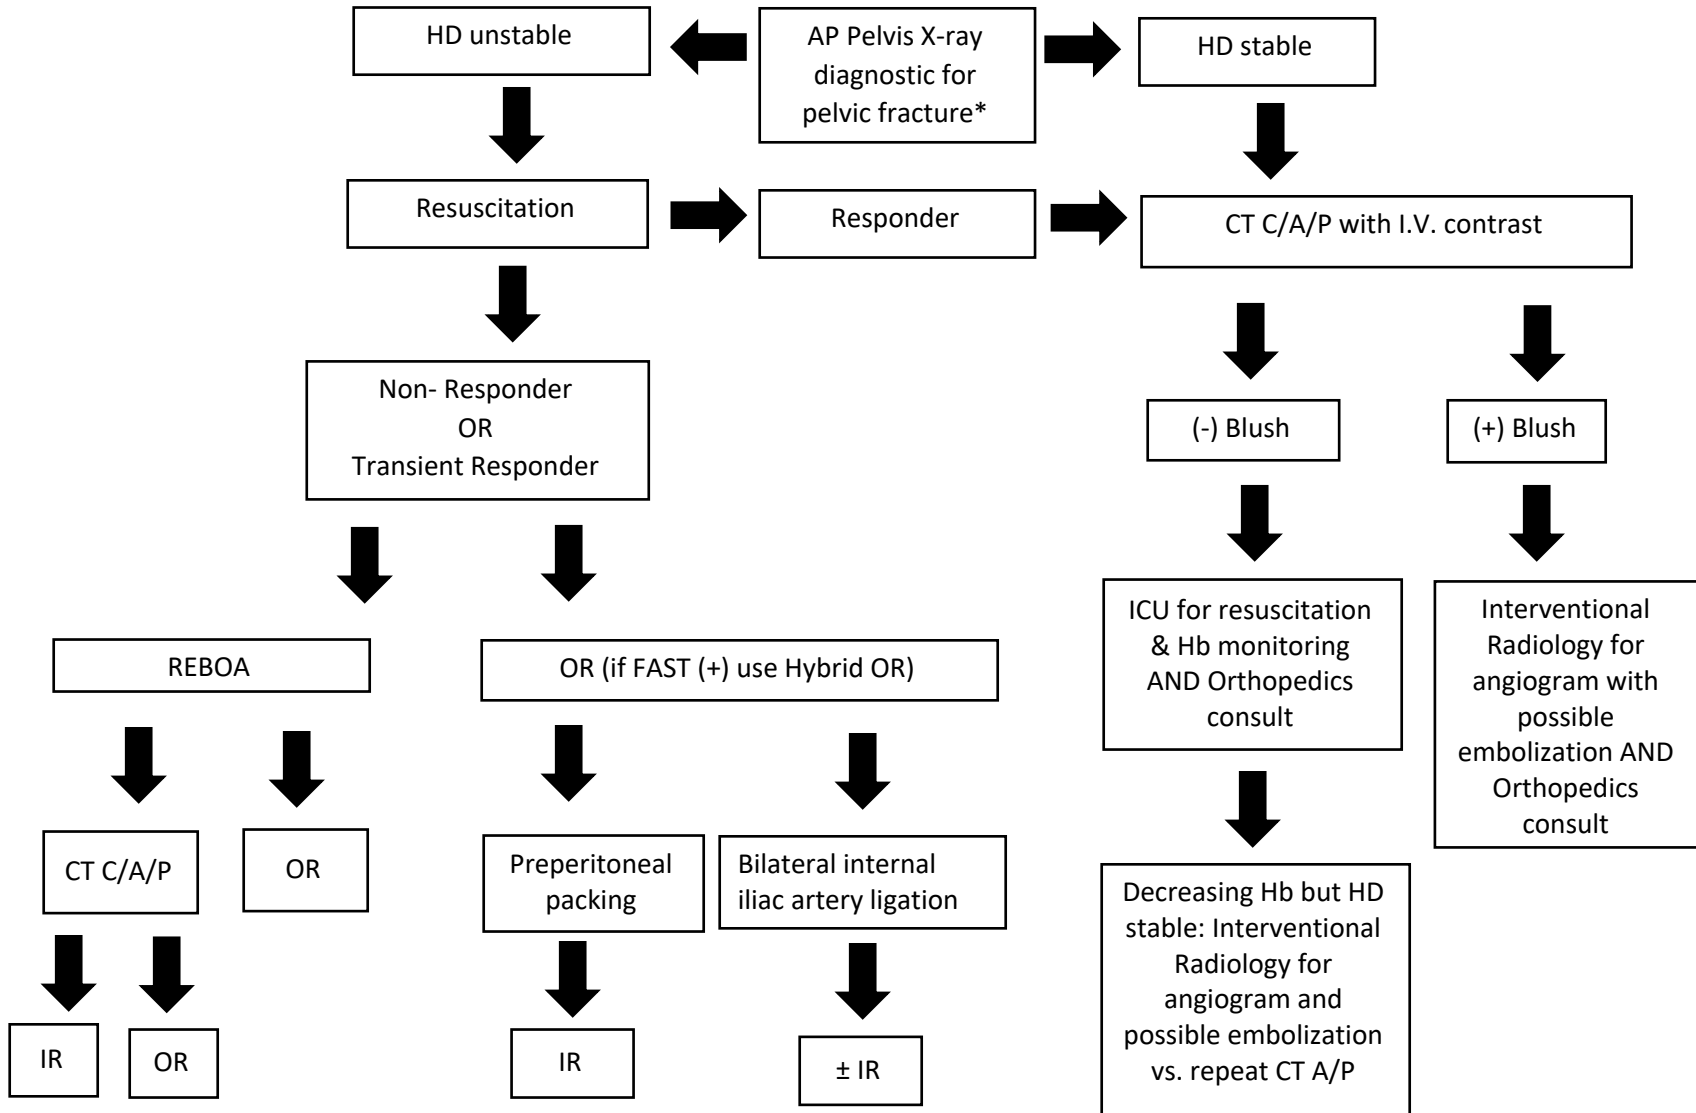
HD unstable

AP Pelvis X-ray diagnostic for pelvic fracture*

HD stable

Resuscitation

Responder

CT C/A/P with I.V. contrast

Non- Responder
OR
Transient Responder

(-) Blush

(+) Blush

REBOA

OR (if FAST (+) use Hybrid OR)

ICU for resuscitation & Hb monitoring AND Orthopedics consult

Interventional Radiology for angiogram with possible embolization AND Orthopedics consult

CT C/A/P

OR

Preperitoneal packing

Bilateral internal iliac artery ligation

Decreasing Hb but HD stable: Interventional Radiology for angiogram and possible embolization vs. repeat CT A/P

IR

OR

IR

± IR